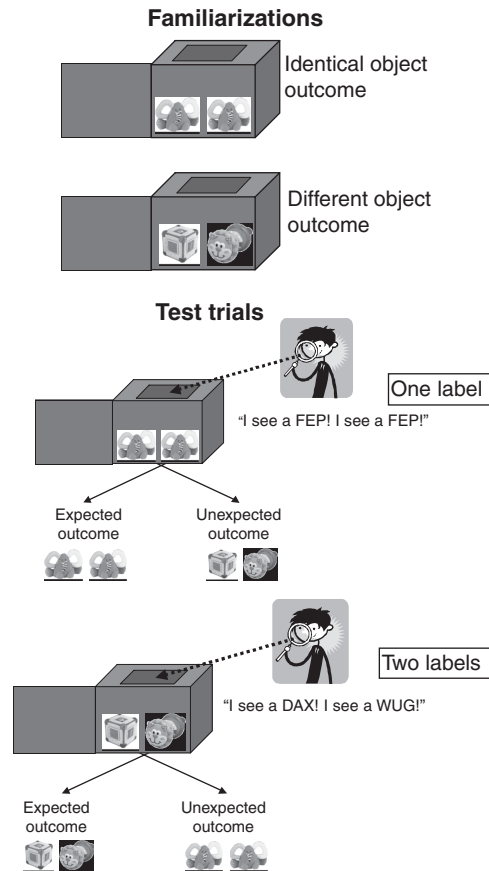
Familiarizations

Identical object outcome

Different object outcome

Test trials

One label

"I see a FEP! I see a FEP!"

Expected outcome

Unexpected outcome

Two labels

"I see a DAX! I see a WUG!"

Expected outcome

Unexpected outcome